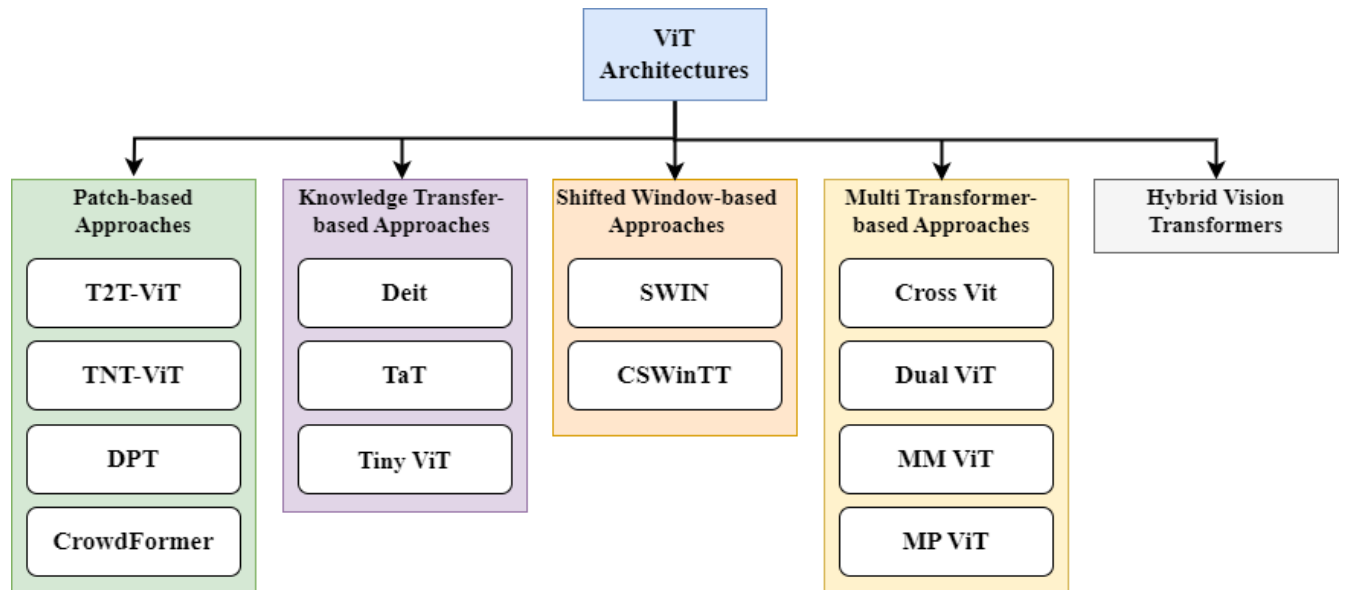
ViT Architectures

Patch-based Approaches

T2T-ViT

TNT-ViT

DPT

CrowdFormer

Knowledge Transfer-based Approaches

Deit

TaT

Tiny ViT

Shifted Window-based Approaches

SWIN

CSWinTT

Multi Transformer-based Approaches

Cross Vit

Dual ViT

MM ViT

MP ViT

Hybrid Vision Transformers